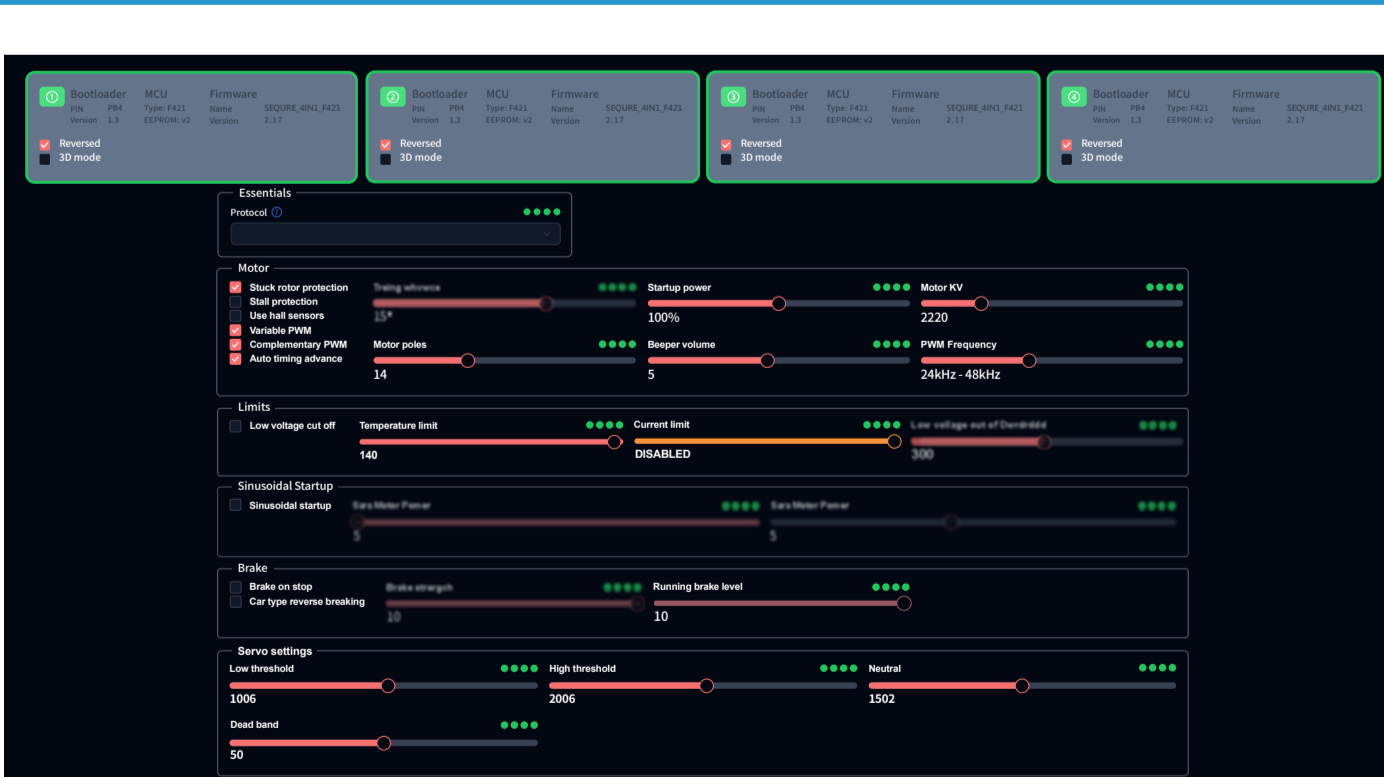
1 Bootloader PIN PB4 Version 1.3 MCU Type: F421 EEPROM: v2 Firmware Name SEQURE_4IN1_F421 Version 2.17
Reversed
3D mode

2 Bootloader PIN PB4 Version 1.3 MCU Type: F421 EEPROM: v2 Firmware Name SEQURE_4IN1_F421 Version 2.17
Reversed
3D mode

3 Bootloader PIN PB4 Version 1.3 MCU Type: F421 EEPROM: v2 Firmware Name SEQURE_4IN1_F421 Version 2.17
Reversed
3D mode

4 Bootloader PIN PB4 Version 1.3 MCU Type: F421 EEPROM: v2 Firmware Name SEQURE_4IN1_F421 Version 2.17
Reversed
3D mode

Essentials
Protocol

Motor
Stuck rotor protection
Stall protection
Use hall sensors
Variable PWM
Complementary PWM
Auto timing advance
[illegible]
15°
Startup power
100%
Motor KV
2220
Motor poles
14
Beeper volume
5
PWM Frequency
24kHz - 48kHz

Limits
Low voltage cut off
Temperature limit
140
Current limit
DISABLED
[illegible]
300

Sinusoidal Startup
Sinusoidal startup
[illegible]
5
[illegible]
5

Brake
Brake on stop
Car type reverse breaking
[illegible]
10
Running brake level
10

Servo settings
Low threshold
1006
High threshold
2006
Neutral
1502
Dead band
50